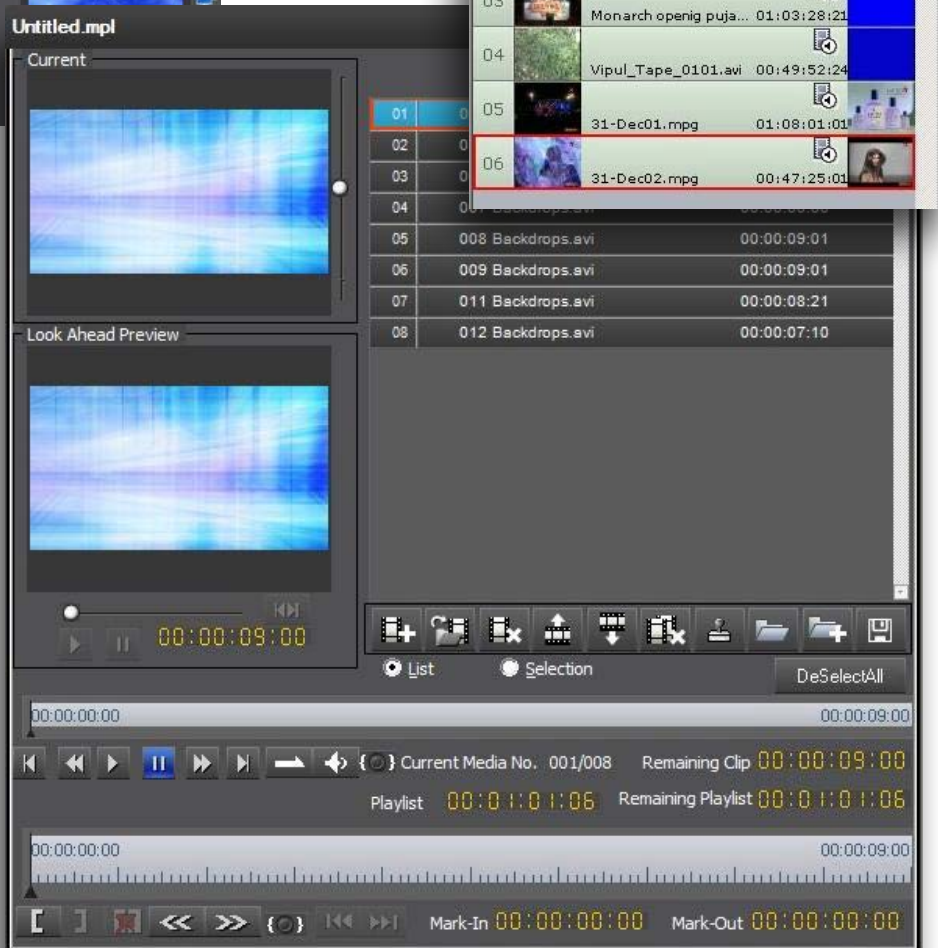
Untitled.mpl

Current

Look Ahead Preview

00:00:09:00

| 01 | 0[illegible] | |
|---|---|---|
| 02 | 0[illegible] | |
| 03 | 0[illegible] | |
| 04 | 00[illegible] Backdrops.avi | 00:00:0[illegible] |
| 05 | 008 Backdrops.avi | 00:00:09:01 |
| 06 | 009 Backdrops.avi | 00:00:09:01 |
| 07 | 011 Backdrops.avi | 00:00:08:21 |
| 08 | 012 Backdrops.avi | 00:00:07:10 |

| 03 | Monarch openig puja... | 01:03:28:21 |
|---|---|---|
| 04 | Vipul_Tape_0101.avi | 00:49:52:24 |
| 05 | 31-Dec01.mpg | 01:08:01:01 |
| 06 | 31-Dec02.mpg | 00:47:25:01 |

List Selection DeSelectAll

00:00:00:00 00:00:09:00

Current Media No. 001/008 Remaining Clip 00:00:09:00

Playlist 00:01:01:06 Remaining Playlist 00:01:01:06

00:00:00:00 00:00:09:00

Mark-In 00:00:00:00 Mark-Out 00:00:00:00